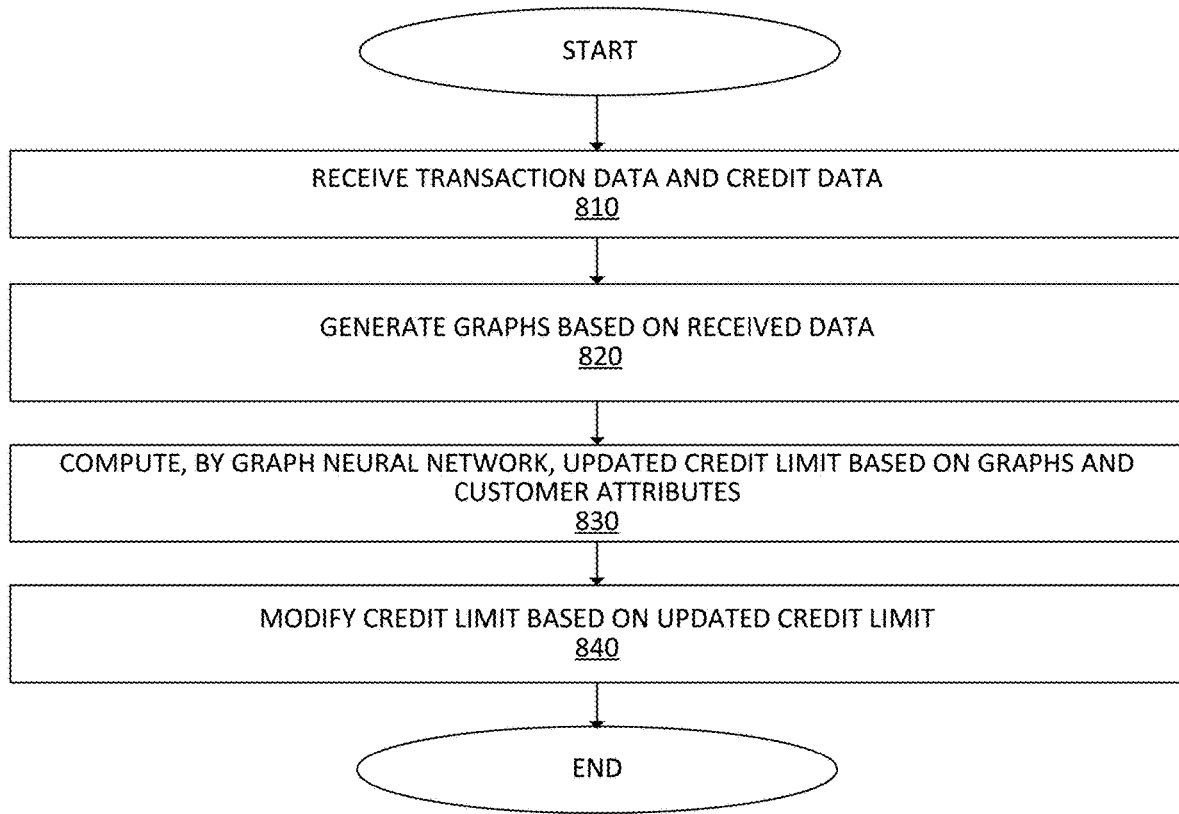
START

RECEIVE TRANSACTION DATA AND CREDIT DATA
810

GENERATE GRAPHS BASED ON RECEIVED DATA
820

COMPUTE, BY GRAPH NEURAL NETWORK, UPDATED CREDIT LIMIT BASED ON GRAPHS AND CUSTOMER ATTRIBUTES
830

MODIFY CREDIT LIMIT BASED ON UPDATED CREDIT LIMIT
840

END